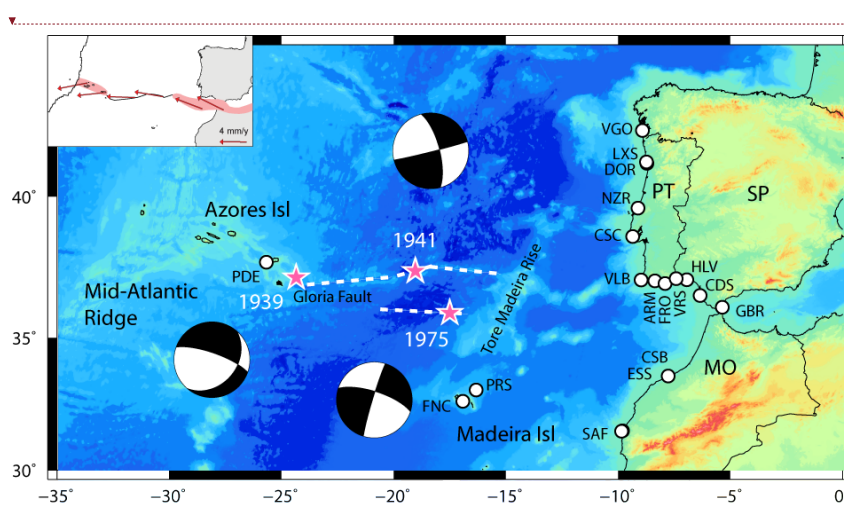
4 mm/y

VGO
LXS
DOR
NZR
PT
SP
CSC
40°
Azores Isl
PDE
1941
1939
Gloria Fault
Tore Madeira Rise
VLB
ARM
FRO
VRS
HLV
CDS
GBR
Mid-Atlantic Ridge
35°
1975
CSB
ESS
MO
PRS
FNC
Madeira Isl
SAF
30°
-35°
-30°
-25°
-20°
-15°
-10°
-5°
0